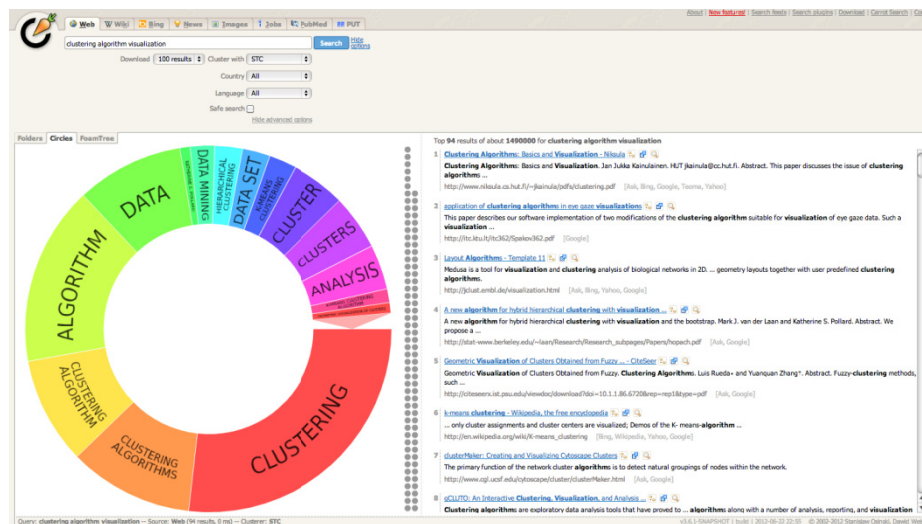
Web | Wiki | Bing | News | Images | Jobs | PubMed | PUT

About | New features! | Search feeds | Search plugins | Download | Carrot Search

clustering algorithm visualization

Search

Hide options

Download 100 results

Cluster with STC

Country All

Language All

Safe search

Hide advanced options

Folders | Circles | FoamTree

DATA
DATA MINING
HIERARCHICAL CLUSTERING
DATA SET
K-MEANS CLUSTERING
CLUSTER
CLUSTERS
ANALYSIS
ALGORITHM
CLUSTERING ALGORITHM
CLUSTERING ALGORITHMS
CLUSTERING

Top 94 results of about 1490000 for clustering algorithm visualization

1 Clustering Algorithms: Basics and Visualization - Nikula
Clustering Algorithms: Basics and Visualization. Jan Jukka Kainulainen. HUT jkainula@cc.hut.fi. Abstract. This paper discusses the issue of clustering algorithms ...
http://www.nikula.cs.hut.fi/~jkainula/pdfs/clustering.pdf [Ask, Bing, Google, Teoma, Yahoo]

2 application of clustering algorithm in eye gaze visualizations
This paper describes our software implementation of two modifications of the clustering algorithm suitable for visualization of eye gaze data. Such a visualization ...
http://itc.ktu.lt/itc362/Spakov362.pdf [Google]

3 Layout Algorithms - Template 11
Medusa is a tool for visualization and clustering analysis of biological networks in 2D. ... geometry layouts together with user predefined clustering algorithms.
http://jclust.embl.de/visualization.html [Ask, Bing, Yahoo, Google]

4 A new algorithm for hybrid hierarchical clustering with visualization ...
A new algorithm for hybrid hierarchical clustering with visualization and the bootstrap. Mark J. van der Laan and Katherine S. Pollard. Abstract. We propose a ...
http://stat-www.berkeley.edu/~laan/Research/Research_subpages/Papers/hopach.pdf [Ask, Google]

5 Geometric Visualization of Clusters Obtained from Fuzzy ... - CiteSeer
Geometric Visualization of Clusters Obtained from Fuzzy. Clustering Algorithms. Luis Rueda+ and Yuanquan Zhang+. Abstract. Fuzzy-clustering methods, such ...
http://citeseerx.ist.psu.edu/viewdoc/download?doi=10.1.1.86.6720&rep=rep1&type=pdf [Ask, Google]

6 k-means clustering - Wikipedia, the free encyclopedia
... only cluster assignments and cluster centers are visualized; Demos of the K- means-algorithm ...
http://en.wikipedia.org/wiki/K-means_clustering [Bing, Wikipedia, Yahoo, Google]

7 clusterMaker: Creating and Visualizing Cytoscape Clusters
The primary function of the network cluster algorithms is to detect natural groupings of nodes within the network.
http://www.cgl.ucsf.edu/cytoscape/cluster/clusterMaker.html [Ask, Google]

8 gCLUTO: An Interactive Clustering, Visualization, and Analysis ...
Clustering algorithms are exploratory data analysis tools that have proved to ... algorithm; along with a number of analysis, reporting, and visualization

Query: clustering algorithm visualization -- Source: Web (94 results, 0 ms) -- Clusterer: STC

v3.6.1-SNAPSHOT | build | 2012-06-22 22:55 | © 2002-2012 Stanisław Osiński, Dawid Weiss